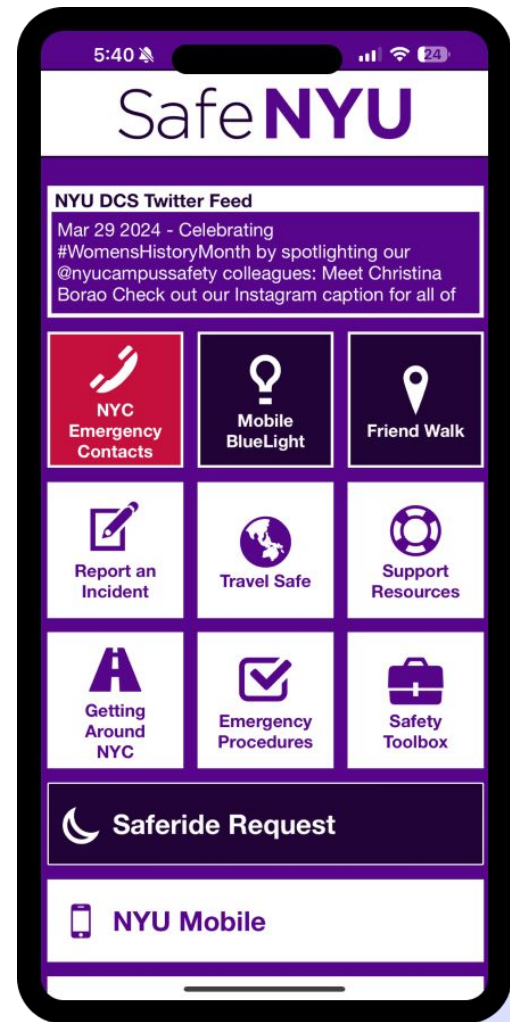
5:40

24

Safe NYU

NYU DCS Twitter Feed

Mar 29 2024 - Celebrating #WomensHistoryMonth by spotlighting our @nyucampussafety colleagues: Meet Christina Borao Check out our Instagram caption for all of

NYC Emergency Contacts

Mobile BlueLight

Friend Walk

Report an Incident

Travel Safe

Support Resources

Getting Around NYC

Emergency Procedures

Safety Toolbox

Saferide Request

NYU Mobile